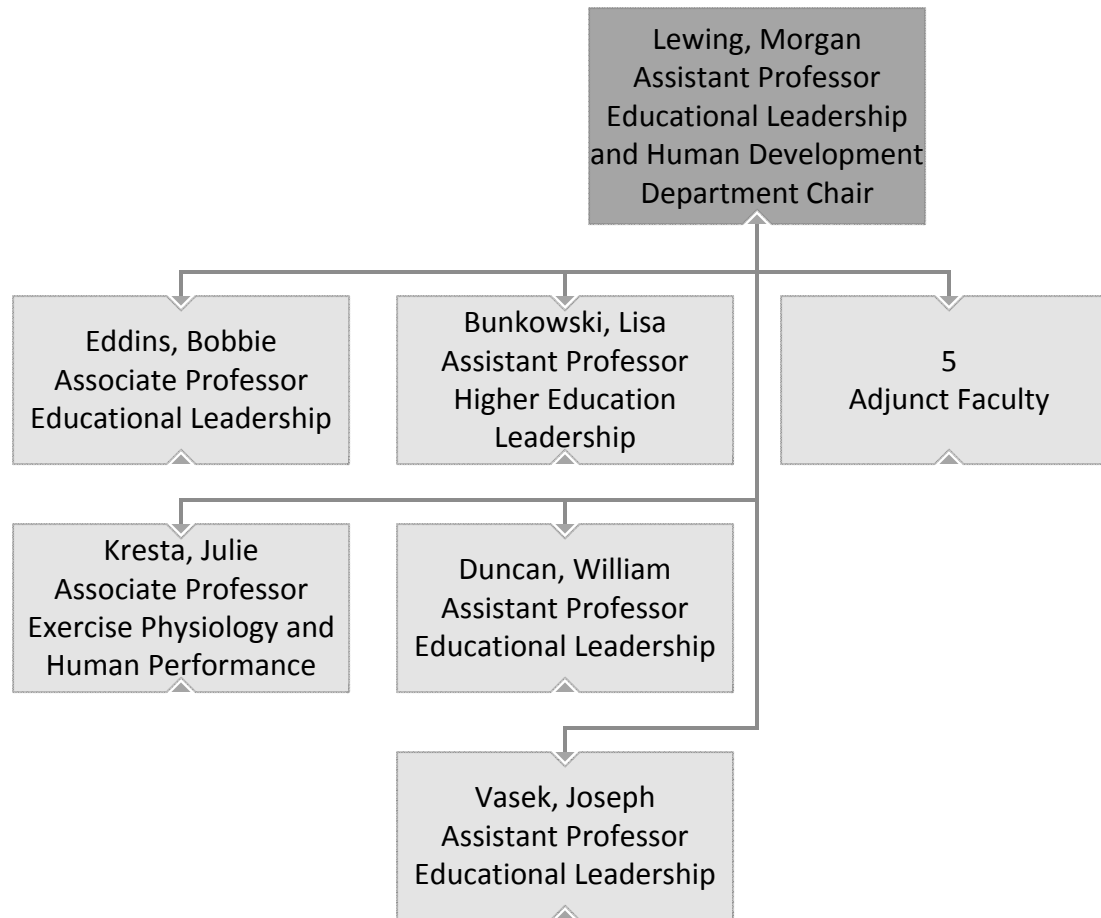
Lewing, Morgan
Assistant Professor
Educational Leadership and Human Development
Department Chair

Eddins, Bobbie
Associate Professor
Educational Leadership

Bunkowski, Lisa
Assistant Professor
Higher Education Leadership

5
Adjunct Faculty

Kresta, Julie
Associate Professor
Exercise Physiology and Human Performance

Duncan, William
Assistant Professor
Educational Leadership

Vasek, Joseph
Assistant Professor
Educational Leadership